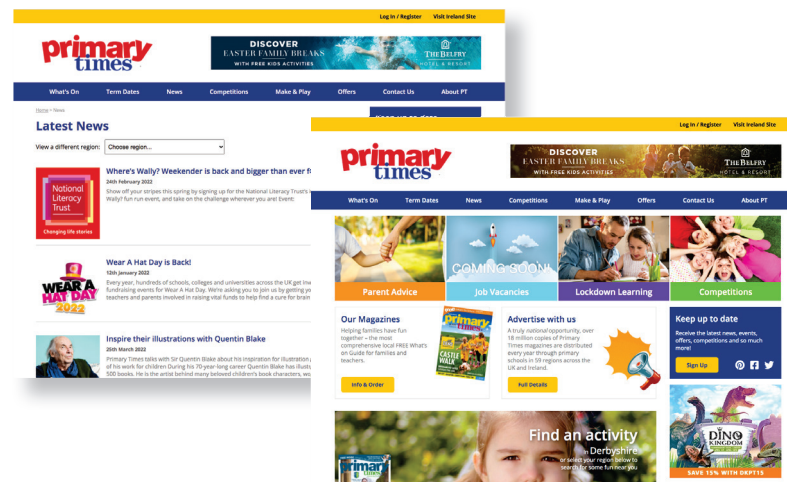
Log In / Register Visit Ireland Site

primary times

DISCOVER EASTER FAMILY BREAKS WITH FREE KIDS ACTIVITIES THE BELFRY HOTEL & RESORT

What's On Term Dates News Competitions Make & Play Offers Contact Us About PT

Home > News

Latest News

View a different region: Choose region...

National Literacy Trust Changing life stories

Where's Wally? Weekender is back and bigger than ever f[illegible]

24th February 2022

Show off your stripes this spring by signing up for the National Literacy Trust's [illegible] Wally? fun run event, and take on the challenge wherever you are! Event:

WEAR A HAT DAY 2022

Wear A Hat Day is Back!

12th January 2022

Every year, hundreds of schools, colleges and universities across the UK get inv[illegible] fundraising events for Wear A Hat Day. We're asking you to join us by getting yo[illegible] teachers and parents involved in raising vital funds to help find a cure for brain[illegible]

Inspire their illustrations with Quentin Blake

25th March 2022

Primary Times talks with Sir Quentin Blake about his inspiration for illustration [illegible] of his work for children During his 70-year-long career Quentin Blake has illust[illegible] 500 books. He is the artist behind many beloved children's book characters, wi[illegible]

Log In / Register Visit Ireland Site

primary times

DISCOVER EASTER FAMILY BREAKS WITH FREE KIDS ACTIVITIES THE BELFRY HOTEL & RESORT

What's On Term Dates News Competitions Make & Play Offers Contact Us About PT

COMING SOON!

Parent Advice Job Vacancies Lockdown Learning Competitions

Our Magazines

Helping families have fun together – the most comprehensive local FREE What's on Guide for families and teachers.

Info & Order

primary times CASTLE WALK

Advertise with us

A truly national opportunity, over 18 million copies of Primary Times magazines are distributed every year through primary schools in 59 regions across the UK and Ireland.

Full Details

Keep up to date

Receive the latest news, events, offers, competitions and so much more!

Sign Up

Find an activity

in Derbyshire

or select your region below to search for some fun near you

primary times

DINO KINGDOM

SAVE 15% WITH DKPT15